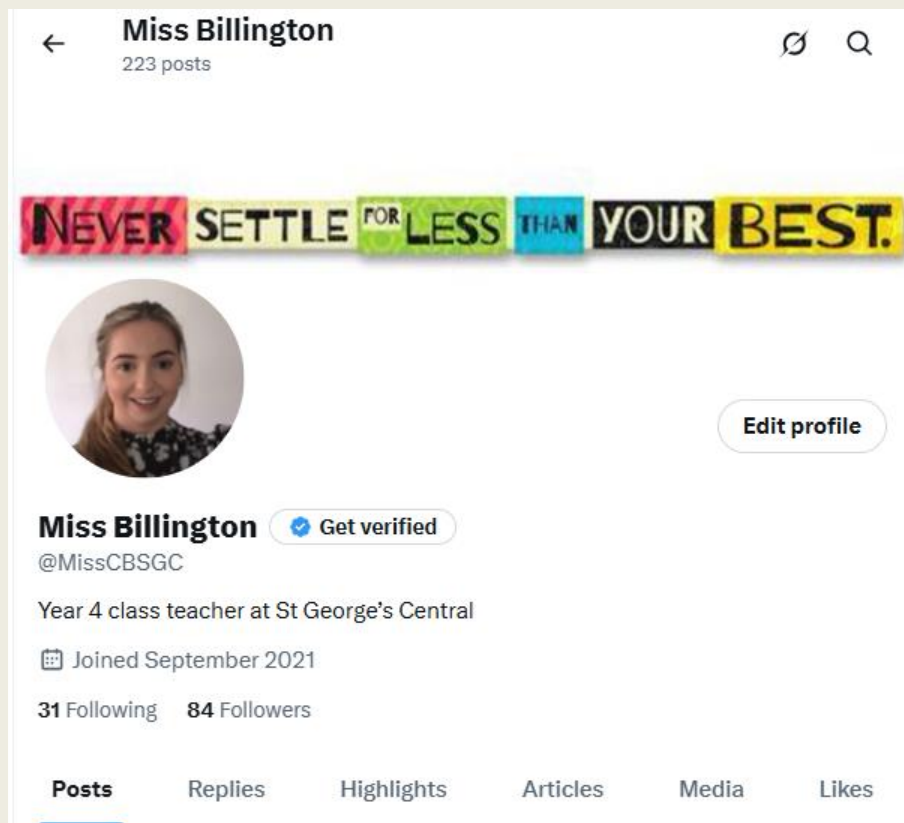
Miss Billington
223 posts

NEVER SETTLE FOR LESS THAN YOUR BEST.

Edit profile

Miss Billington Get verified
@MissCBSGC

Year 4 class teacher at St George's Central

Joined September 2021

31 Following 84 Followers

Posts Replies Highlights Articles Media Likes